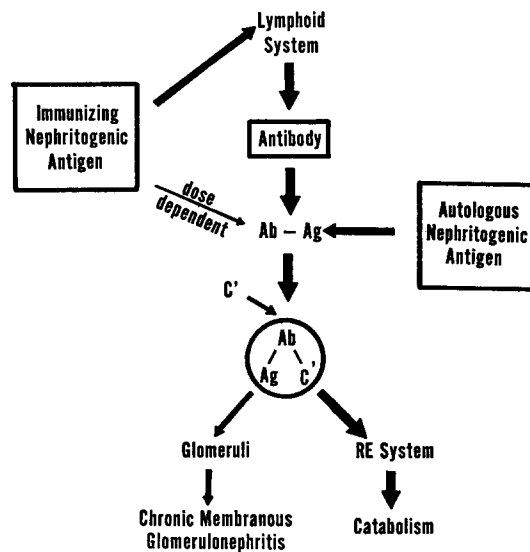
Lymphoid System

Immunizing Nephritogenic Antigen

Antibody

dose dependent

Ab — Ag

Autologous Nephritogenic Antigen

C'

Ab
Ag C'

Glomeruli

RE System

Chronic Membranous Glomerulonephritis

Catabolism